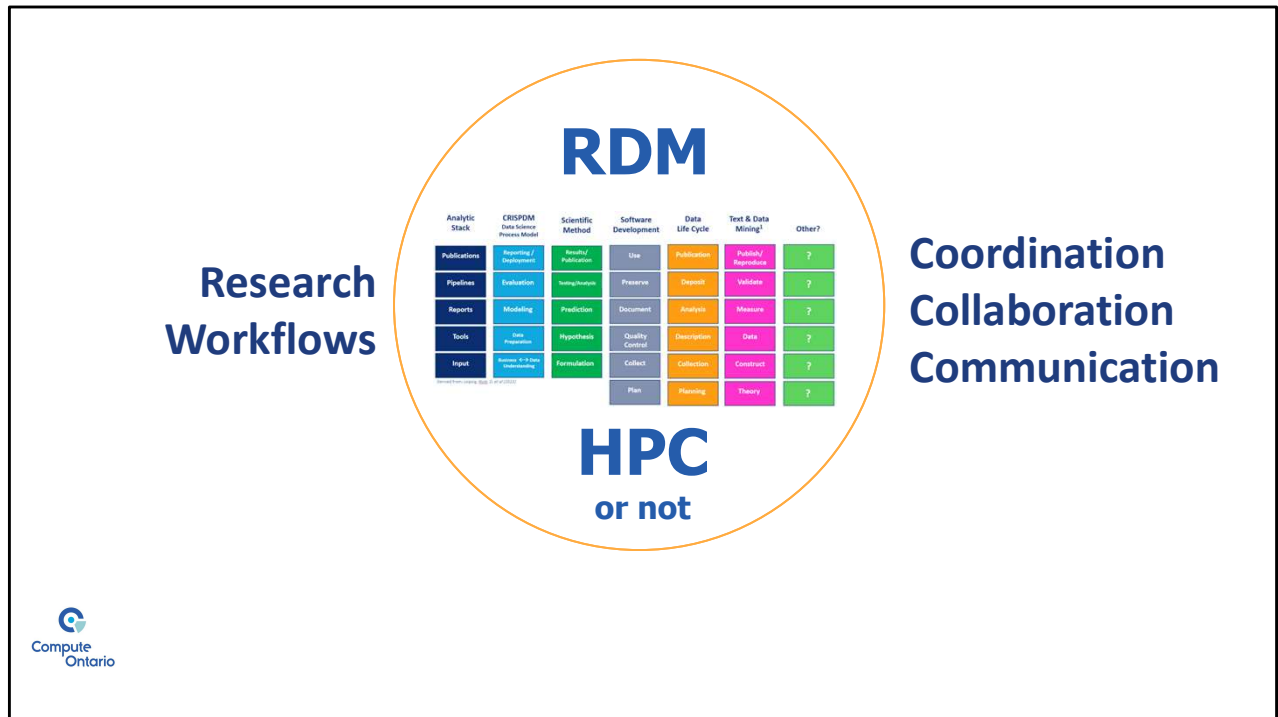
RDM

Research Workflows

| Analytic Stack | CRISPDM Data Science Process Model | Scientific Method | Software Development | Data Life Cycle | Text & Data Mining$^1$ | Other? |
|---|---|---|---|---|---|---|
| Publications | Reporting / Deployment | Results/ Publication | Use | Publication | Publish/ Reproduce | ? |
| Pipelines | Evaluation | Testing/Analysis | Preserve | Deposit | Validate | ? |
| Reports | Modeling | Prediction | Document | Analysis | Measure | ? |
| Tools | Data Preparation | Hypothesis | Quality Control | Description | Data | ? |
| Input | Business ↔ Data Understanding | Formulation | Collect | Collection | Construct | ? |
| | | | Plan | Planning | Theory | ? |

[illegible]

Coordination
Collaboration
Communication

HPC
or not

Compute Ontario